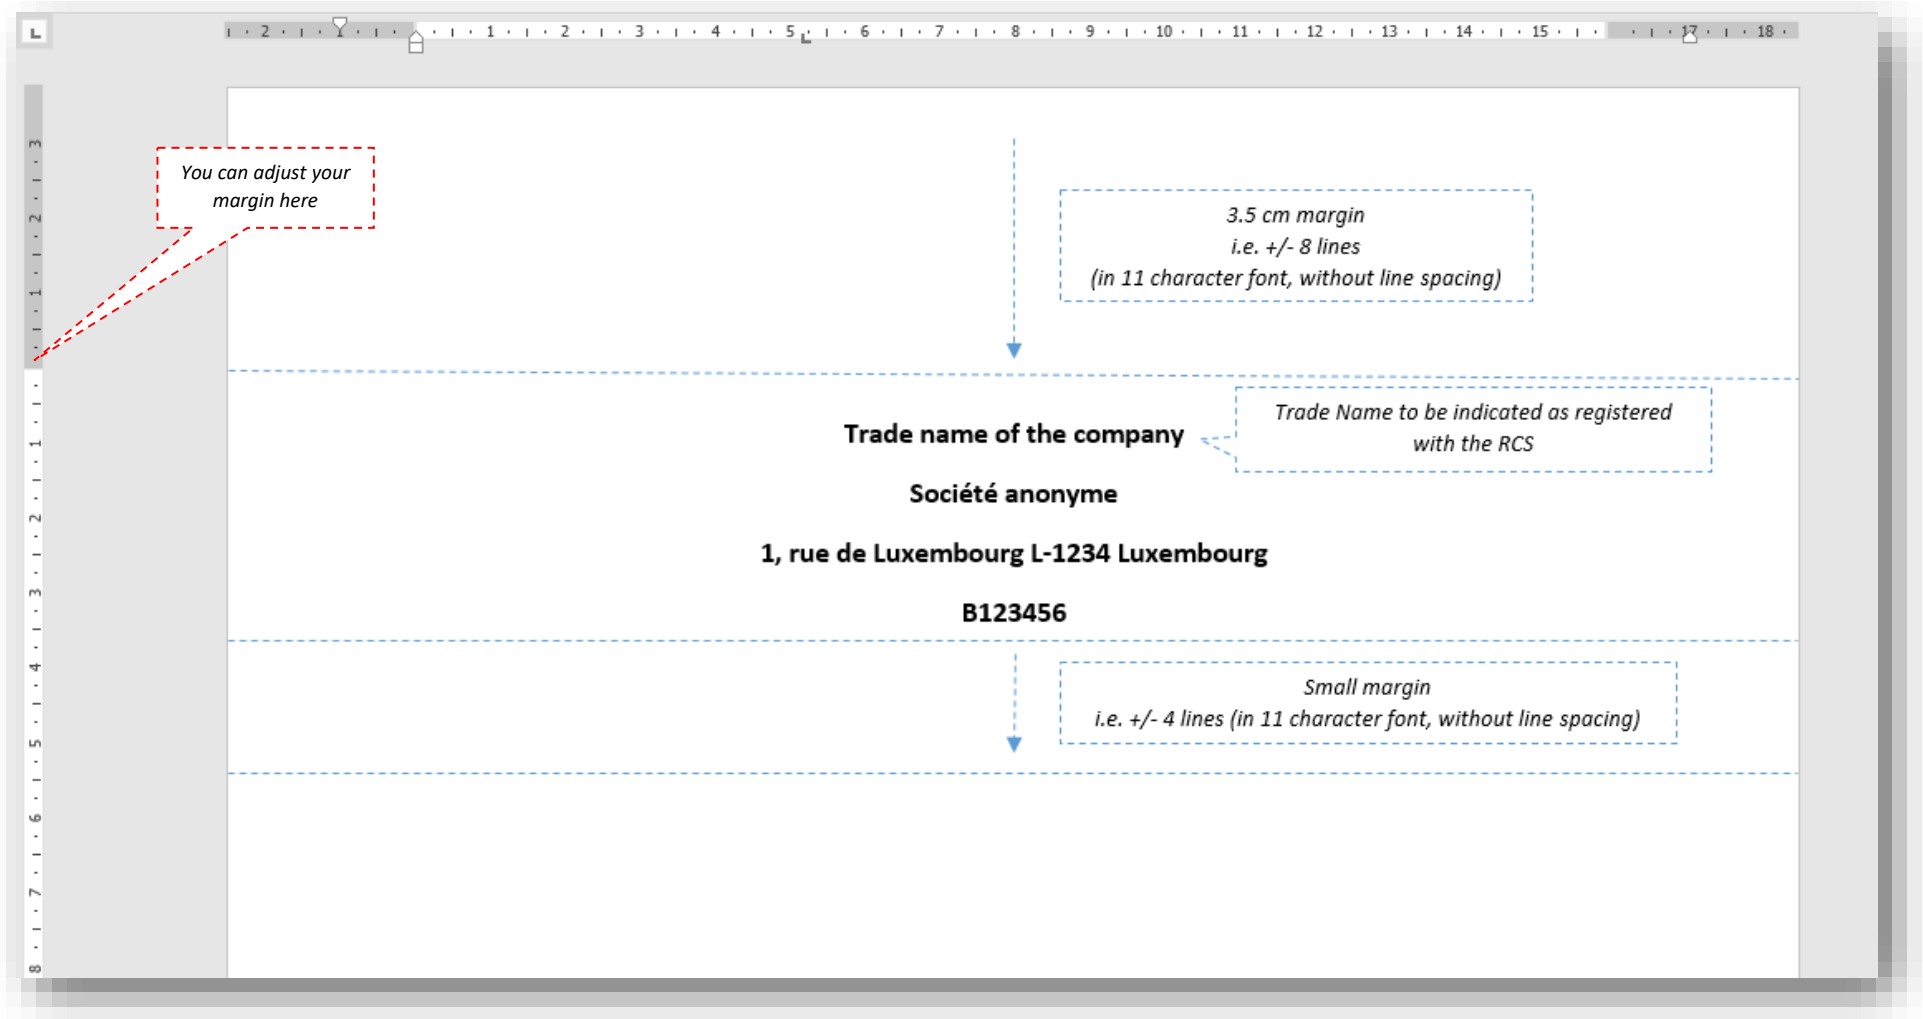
You can adjust your margin here

3.5 cm margin
i.e. +/- 8 lines
(in 11 character font, without line spacing)

**Trade name of the company**

Trade Name to be indicated as registered with the RCS

**Société anonyme**

**1, rue de Luxembourg L-1234 Luxembourg**

**B123456**

Small margin
i.e. +/- 4 lines (in 11 character font, without line spacing)